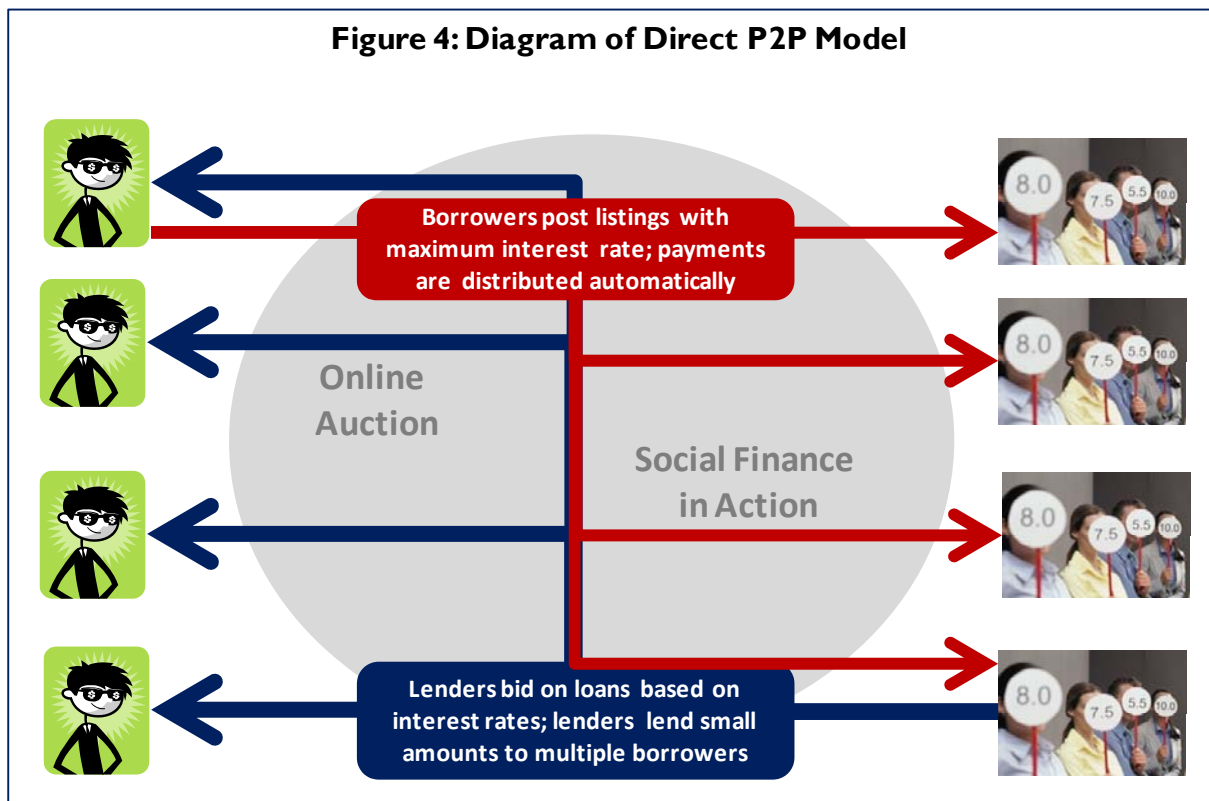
Figure 4: Diagram of Direct P2P Model

Borrowers post listings with maximum interest rate; payments are distributed automatically

8.0 7.5 5.5 10.0

Online Auction

8.0 7.5 5.5 10.0

Social Finance in Action

8.0 7.5 5.5 10.0

Lenders bid on loans based on interest rates; lenders lend small amounts to multiple borrowers

8.0 7.5 5.5 10.0